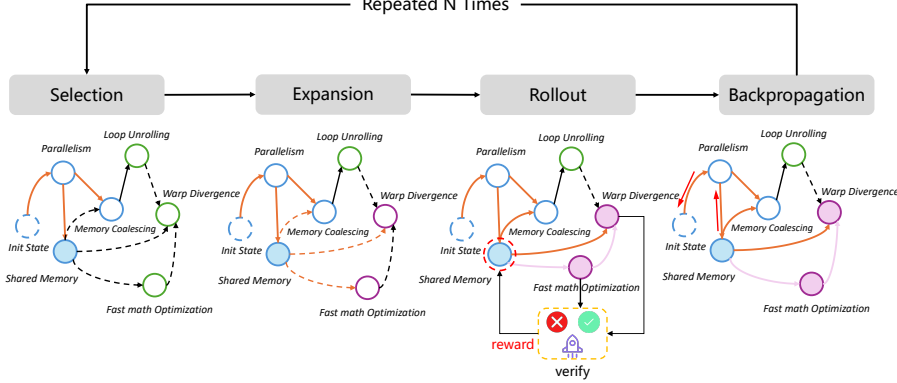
Repeated N Times

Selection

Expansion

Rollout

Backpropagation

Loop Unrolling
Parallelism
Warp Divergence
Memory Coalescing
Init State
Shared Memory
Fast math Optimization

Loop Unrolling
Parallelism
Warp Divergence
Memory Coalescing
Init State
Shared Memory
Fast math Optimization

Loop Unrolling
Parallelism
Warp Divergence
Memory Coalescing
Init State
Shared Memory
Fast math Optimization
reward
verify

Loop Unrolling
Parallelism
Warp Divergence
Memory Coalescing
Init State
Shared Memory
Fast math Optimization